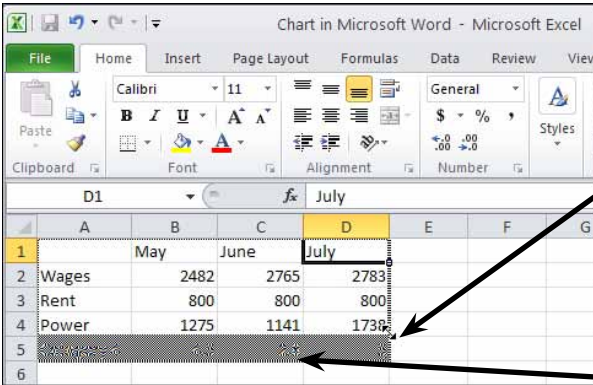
Chart in Microsoft Word - Microsoft Excel

File Home Insert Page Layout Formulas Data Review View

Paste
Clipboard

Calibri 11
B I U A A
Font

Alignment

General
$ % ,
.0 .00
Number

Styles

D1 $f_x$ July

|   | A | B | C | D | E | F | G |
|---|---|---|---|---|---|---|---|
| 1 |  | May | June | July |  |  |  |
| 2 | Wages | 2482 | 2765 | 2783 |  |  |  |
| 3 | Rent | 800 | 800 | 800 |  |  |  |
| 4 | Power | 1275 | 1141 | 1736 |  |  |  |
| 5 | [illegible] | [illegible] | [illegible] |  |  |  |  |
| 6 |  |  |  |  |  |  |  |